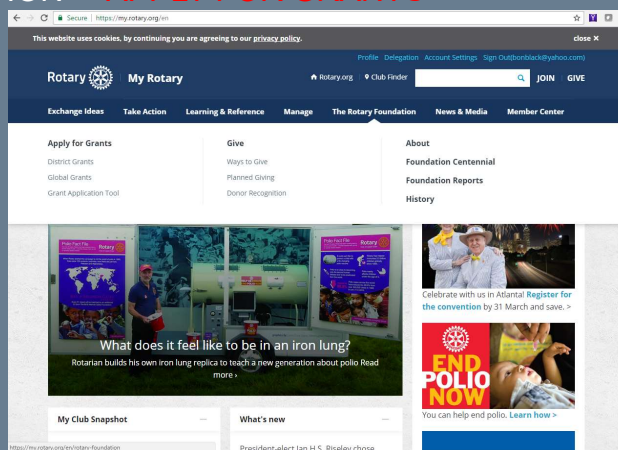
Secure | https://my.rotary.org/en

This website uses cookies, by continuing you are agreeing to our privacy policy.

close ✕

Profile Delegation Account Settings Sign Out(bonblack@yahoo.com)

Rotary My Rotary

Rotary.org Club Finder JOIN GIVE

Exchange Ideas Take Action Learning & Reference Manage The Rotary Foundation News & Media Member Center

Apply for Grants
District Grants
Global Grants
Grant Application Tool

Give
Ways to Give
Planned Giving
Donor Recognition

About
Foundation Centennial
Foundation Reports
History

Polio Fact File

Rotary

What does it feel like to be in an iron lung?

Rotarian builds his own iron lung replica to teach a new generation about polio Read more ›

Celebrate with us in Atlanta! Register for the convention by 31 March and save. ›

END POLIO NOW

You can help end polio. Learn how ›

My Club Snapshot

What's new

President-elect Ian H.S. Riseley chose

https://my.rotary.org/en/rotary-foundation